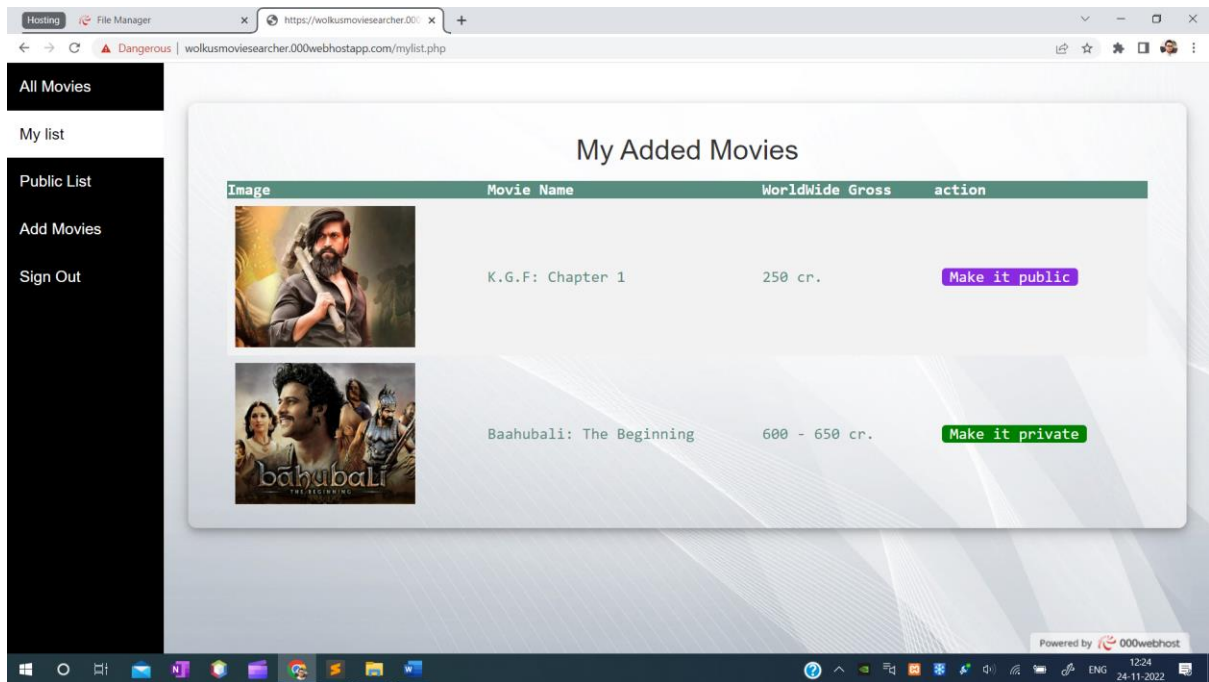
Hosting File Manager ×
https://wolkusmoviesearcher.000 ×
+

Dangerous | wolkusmoviesearcher.000webhostapp.com/mylist.php

All Movies
My list
Public List
Add Movies
Sign Out

My Added Movies

| Image | Movie Name | WorldWide Gross | action |
|---|---|---|---|
| | K.G.F: Chapter 1 | 250 cr. | Make it public |
| bāhubali THE BEGINNING | Baahubali: The Beginning | 600 - 650 cr. | Make it private |

Powered by 000webhost

ENG 12:24 24-11-2022